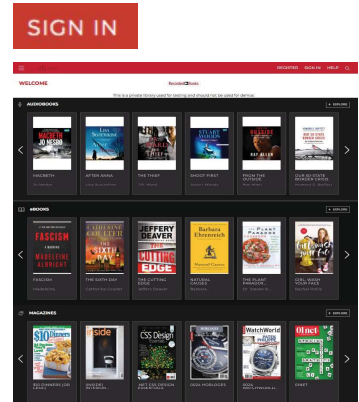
SIGN IN

WELCOME

RecordedBooks

REGISTER SIGN IN HELP

This is a private library used for testing and should not be used for demos

AUDIOBOOKS

EXPLORE

MACBETH JO NESBO

MACBETH

LISA SCOTTOLINE AFTER ANNA

AFTER ANNA

THE THIEF

STUART WOODS SHOOT FIRST

SHOOT FIRST

FROM THE OUTSIDE RAY ALLEN

FROM THE OUTSIDE

OUR 50-STATE BORDER CROSSING

EBOOKS

EXPLORE

FASCISM A WARNING MADELEINE ALBRIGHT

FASCISM

CATHERINE COULTER THE SIXTH DAY

THE SIXTH DAY

JEFFERY DEAVER THE CUTTING EDGE

THE CUTTING EDGE

Barbara Ehrenreich NATURAL CAUSES

NATURAL CAUSES

THE PLANT PARADOX

THE PLANT PARADOX...

GIRL, WASH YOUR FACE

GIRL, WASH YOUR FACE

MAGAZINES

EXPLORE

$10 DINNERS

$10 DINNERS (US)

Inside

INSIDE

CSS Design

.NET CSS DESIGN

IDEAL HORLOGER

WatchWorld

01net

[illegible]

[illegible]